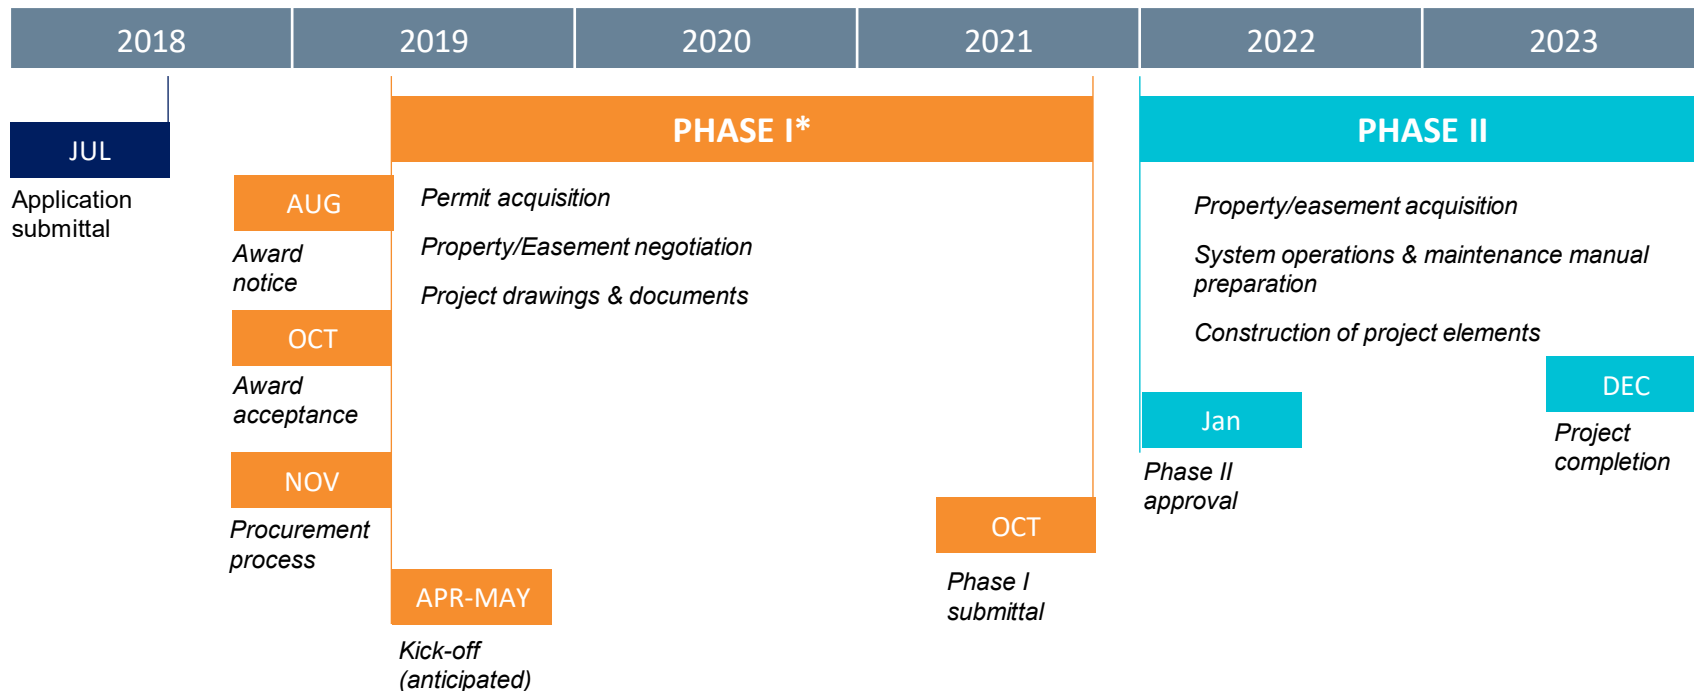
2018 2019 2020 2021 2022 2023

JUL
Application submittal

AUG
Award notice

OCT
Award acceptance

NOV
Procurement process

PHASE I*

Permit acquisition

Property/Easement negotiation

Project drawings & documents

APR-MAY
Kick-off (anticipated)

OCT
Phase I submittal

PHASE II

Property/easement acquisition

System operations & maintenance manual preparation

Construction of project elements

Jan
Phase II approval

DEC
Project completion